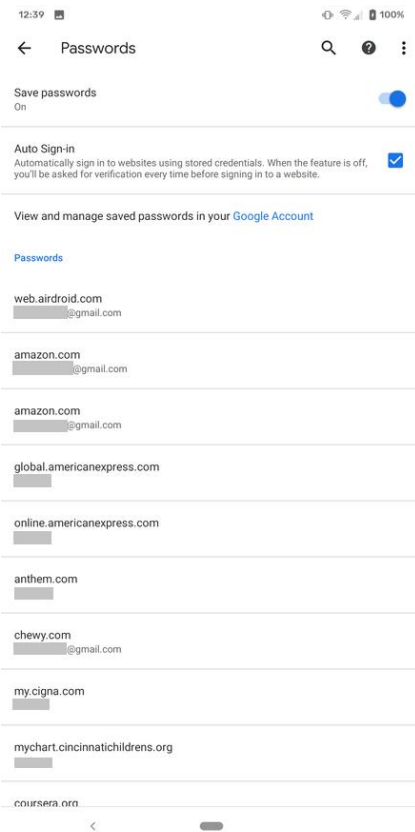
12:39

100%

Passwords

Save passwords
On

Auto Sign-in
Automatically sign in to websites using stored credentials. When the feature is off, you'll be asked for verification every time before signing in to a website.

View and manage saved passwords in your Google Account

Passwords

web.airdroid.com
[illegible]@gmail.com

amazon.com
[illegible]@gmail.com

amazon.com
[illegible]@gmail.com

global.americanexpress.com
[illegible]

online.americanexpress.com
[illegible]

anthem.com
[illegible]

chewy.com
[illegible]@gmail.com

my.cigna.com
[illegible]

mychart.cincinnatichildrens.org
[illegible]

coursera.org